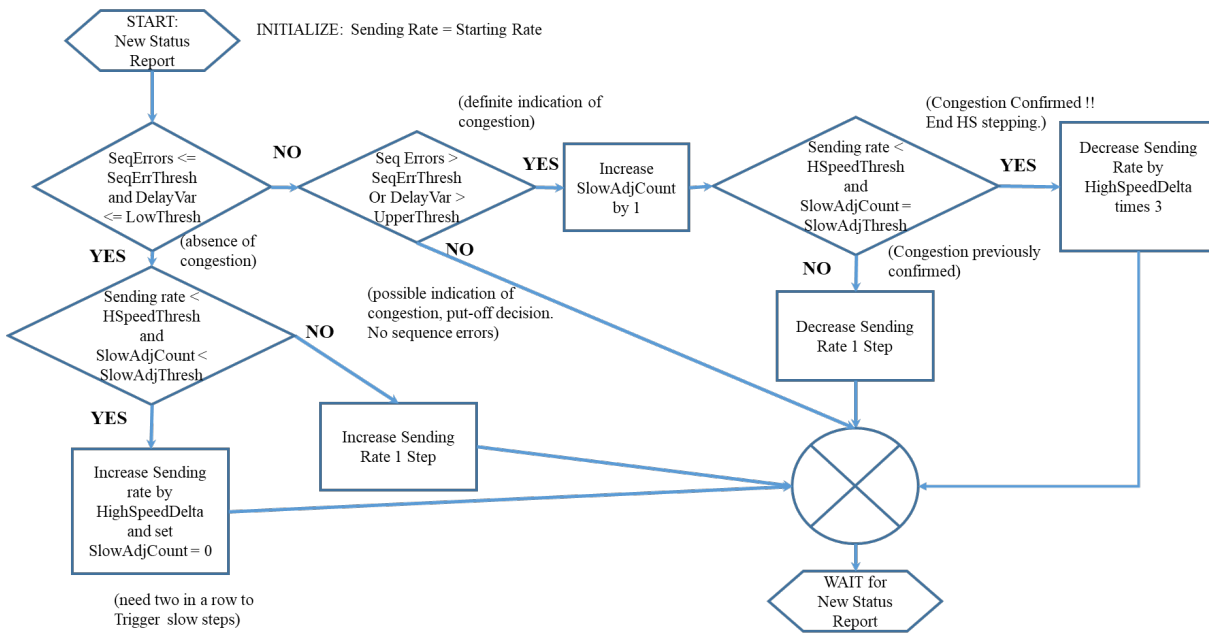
START:
New Status
Report

INITIALIZE: Sending Rate = Starting Rate

SeqErrors <= SeqErrThresh and DelayVar <= LowThresh

NO

(definite indication of congestion)

Seq Errors > SeqErrThresh Or DelayVar > UpperThresh

YES

Increase SlowAdjCount by 1

(Congestion Confirmed !! End HS stepping.)

Sending rate < HSpeedThresh and SlowAdjCount = SlowAdjThresh

YES

Decrease Sending Rate by HighSpeedDelta times 3

YES

(absence of congestion)

NO

NO

(Congestion previously confirmed)

Sending rate < HSpeedThresh and SlowAdjCount < SlowAdjThresh

NO

(possible indication of congestion, put-off decision. No sequence errors)

Decrease Sending Rate 1 Step

YES

Increase Sending Rate 1 Step

Increase Sending rate by HighSpeedDelta and set SlowAdjCount = 0

(need two in a row to Trigger slow steps)

WAIT for
New Status
Report